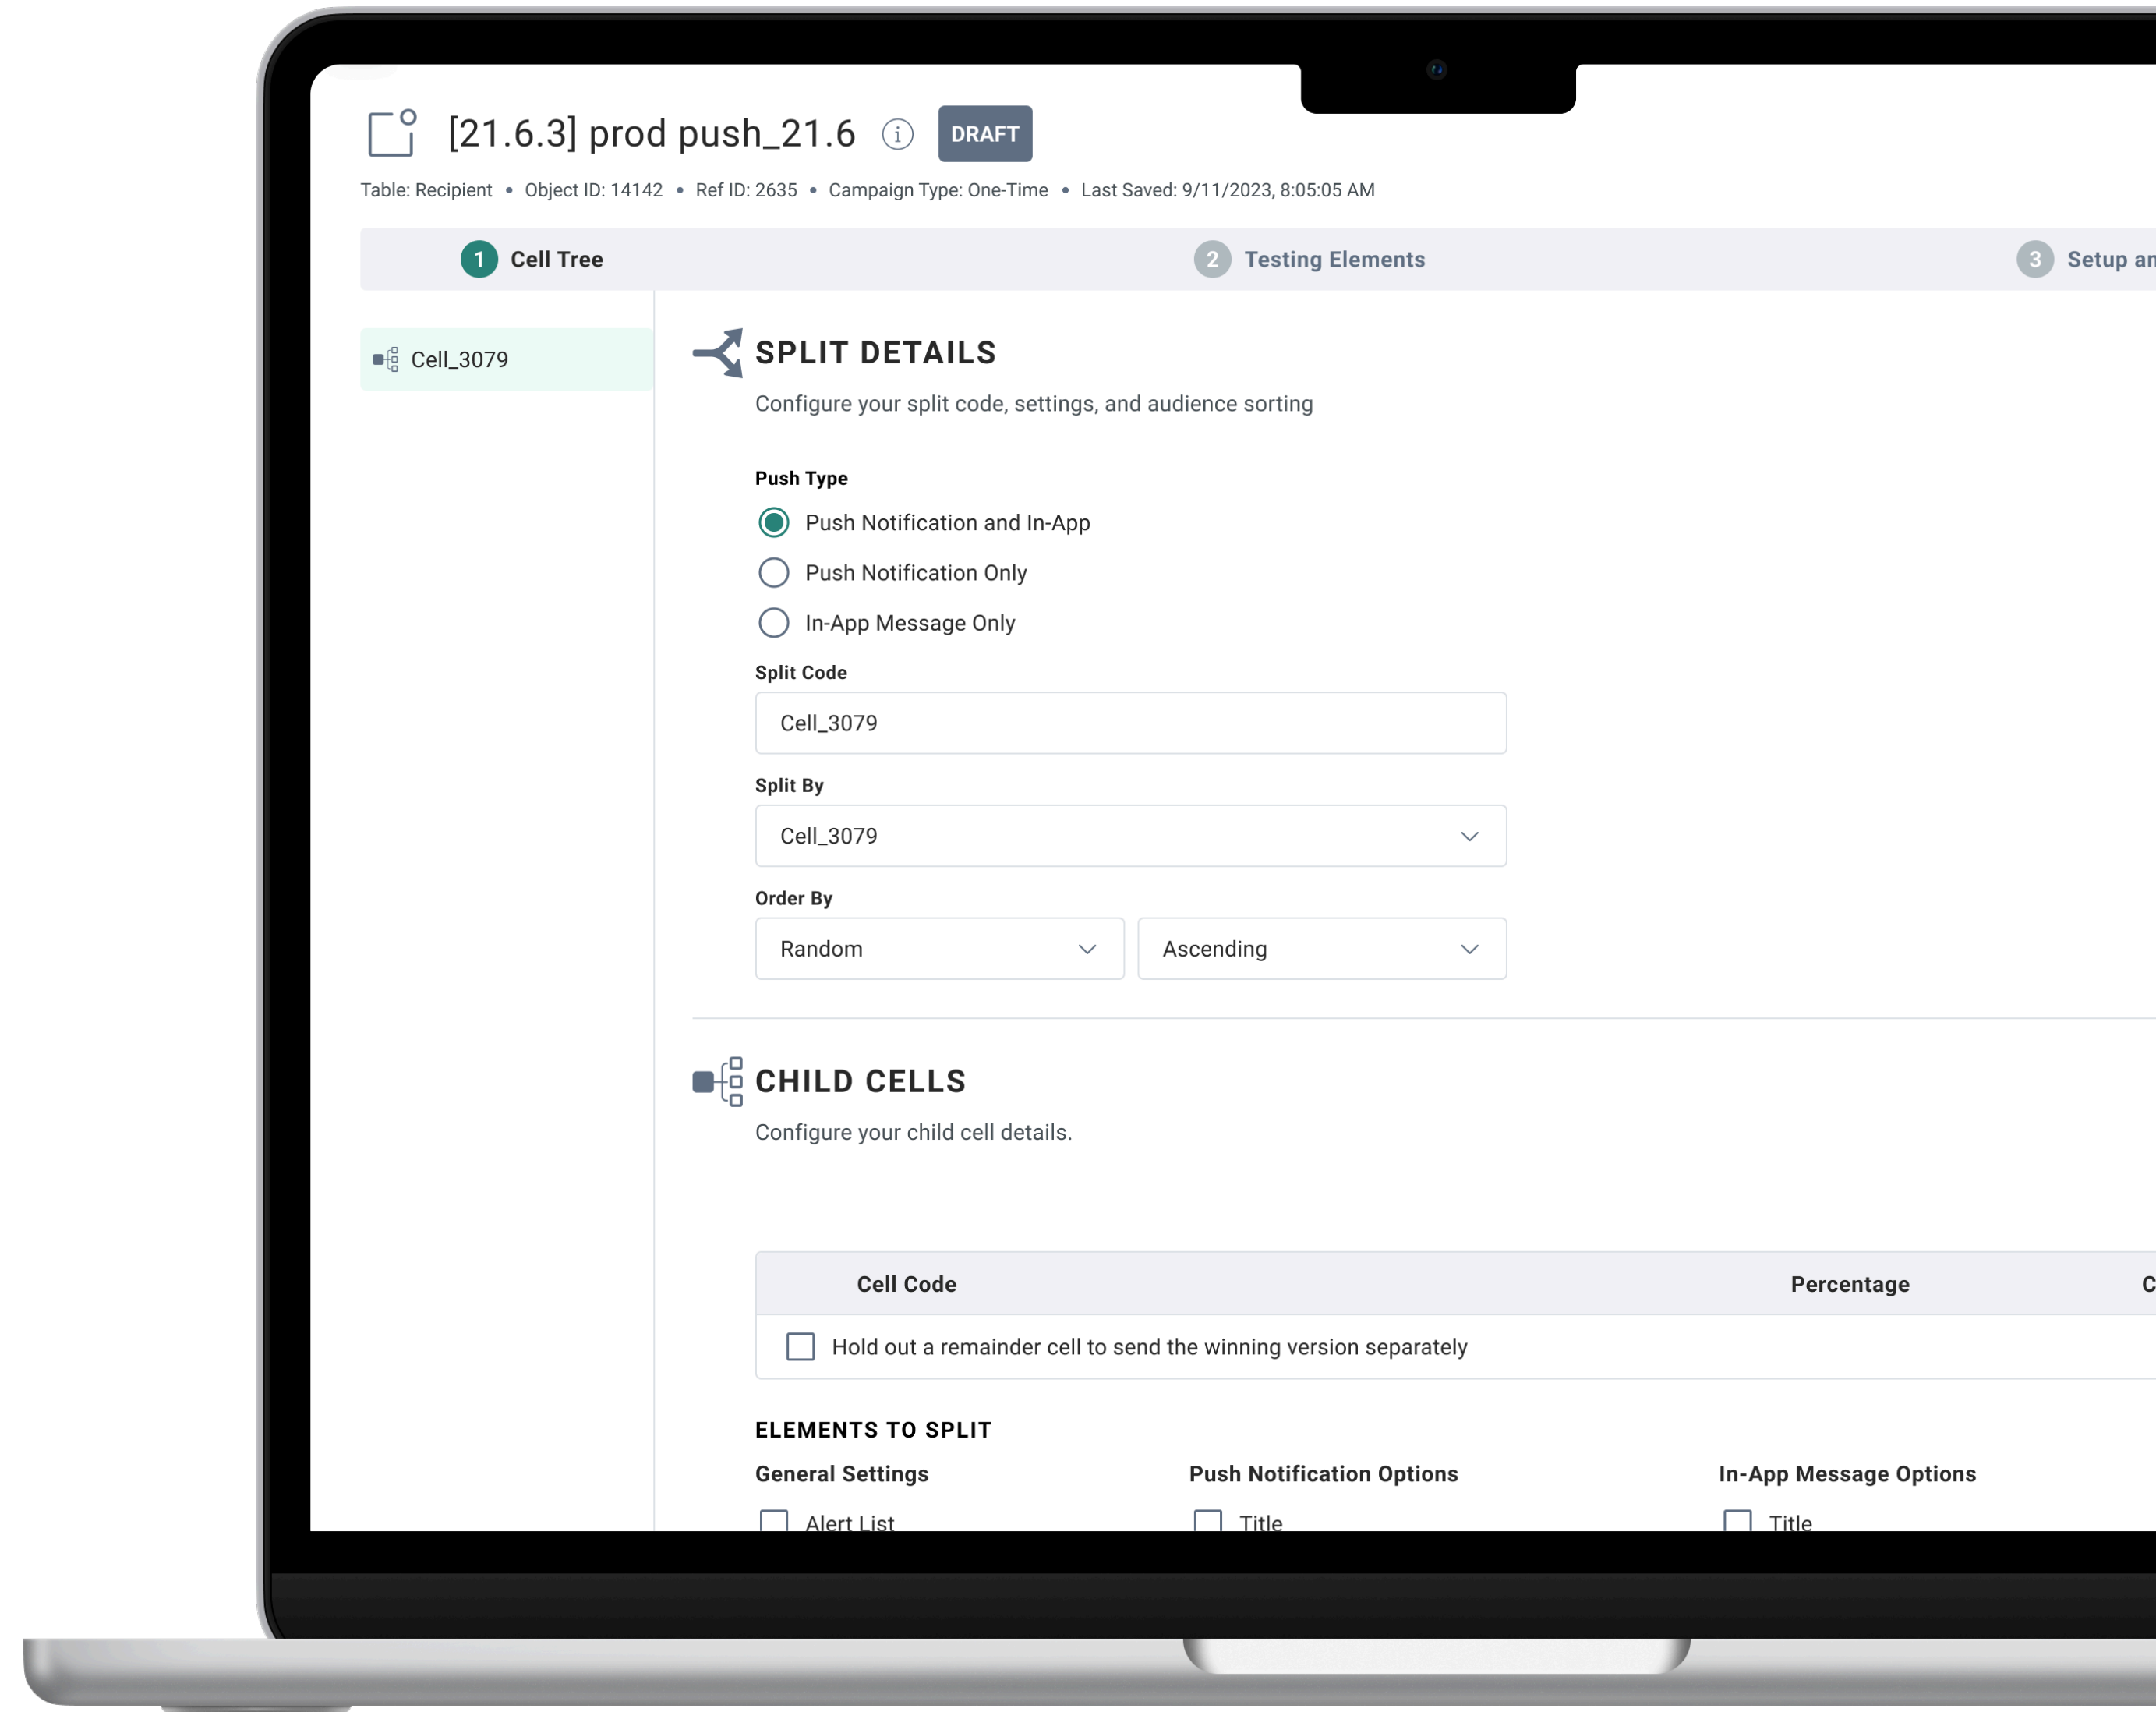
[21.6.3] prod push_21.6 DRAFT

Table: Recipient • Object ID: 14142 • Ref ID: 2635 • Campaign Type: One-Time • Last Saved: 9/11/2023, 8:05:05 AM

1 Cell Tree
2 Testing Elements
3 Setup an

Cell_3079

SPLIT DETAILS
Configure your split code, settings, and audience sorting

Push Type
Push Notification and In-App
Push Notification Only
In-App Message Only

Split Code
Cell_3079

Split By
Cell_3079

Order By
Random
Ascending

CHILD CELLS
Configure your child cell details.

| Cell Code | Percentage | C |
|---|---|---|
| Hold out a remainder cell to send the winning version separately | | |

ELEMENTS TO SPLIT

General Settings
Alert List

Push Notification Options
Title

In-App Message Options
Title